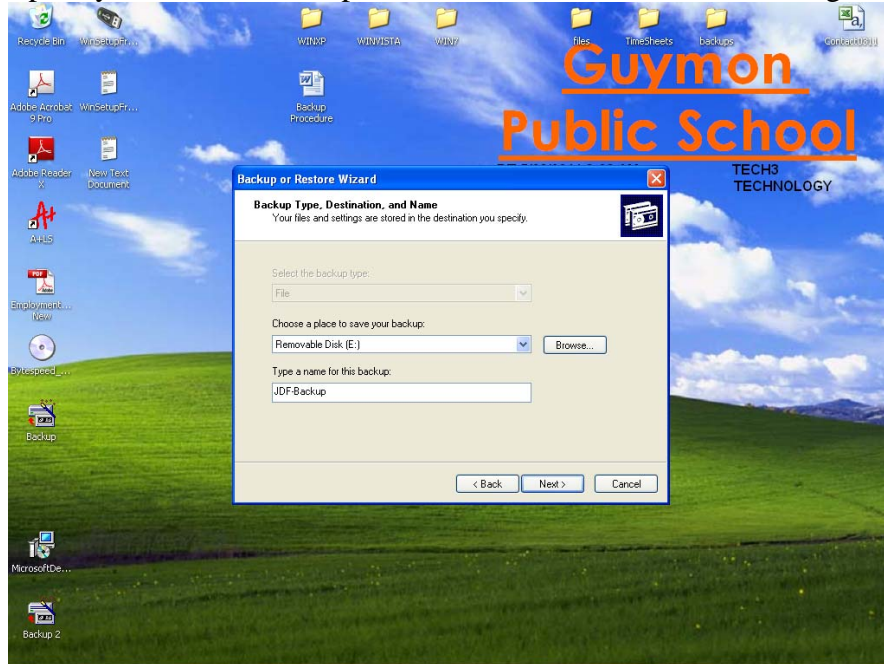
Recycle Bin
WinSetupFr...
WINXP
WINVISTA
WIN7
files
TimeSheets
backups
ContactUs01
Guymon
Public School
Adobe Acrobat 9 Pro
WinSetupFr...
Backup Procedure
Adobe Reader X
New Text Document
TECH3
TECHNOLOGY
A+LS
Employment... New
Bytespeed_...
Backup
MicrosoftDe...
Backup 2

Backup or Restore Wizard
Backup Type, Destination, and Name
Your files and settings are stored in the destination you specify.
Select the backup type:
File
Choose a place to save your backup:
Removable Disk (E:)
Browse...
Type a name for this backup:
JDF-Backup
< Back
Next >
Cancel